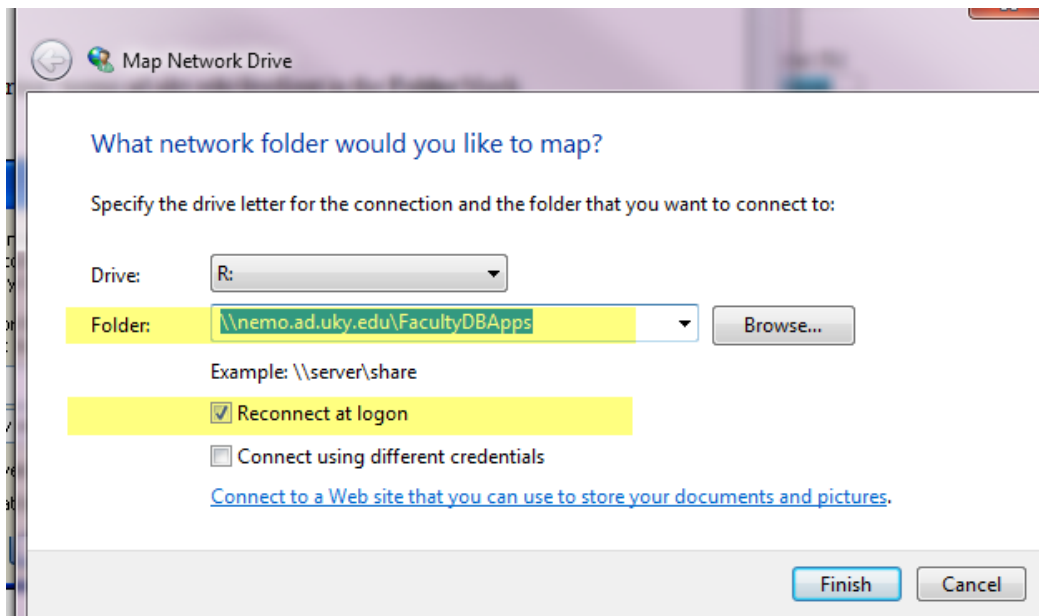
Map Network Drive

What network folder would you like to map?

Specify the drive letter for the connection and the folder that you want to connect to:

Drive: R:

Folder: \\nemo.ad.uky.edu\FacultyDBApps

Browse...

Example: \\server\share

Reconnect at logon

Connect using different credentials

Connect to a Web site that you can use to store your documents and pictures.

Finish

Cancel